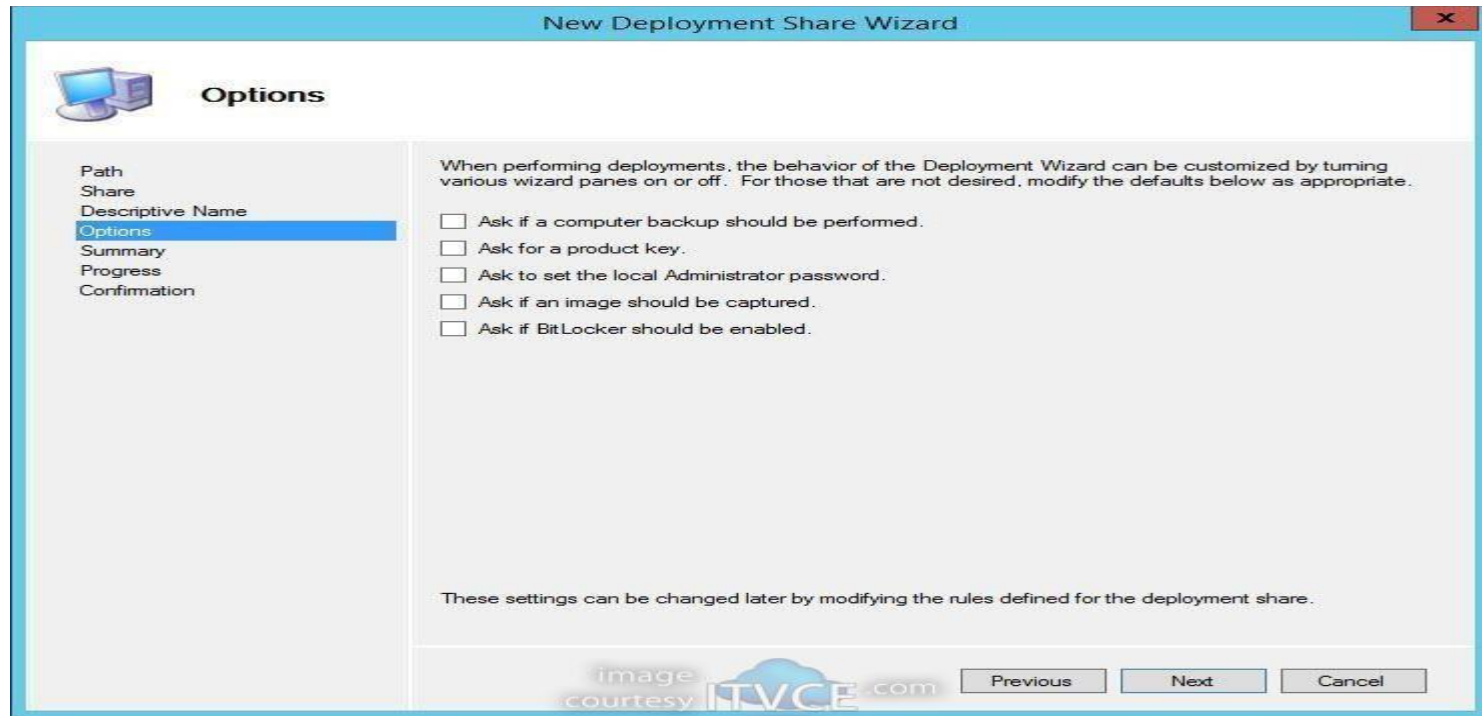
New Deployment Share Wizard

Options

Path
Share
Descriptive Name
Options
Summary
Progress
Confirmation

When performing deployments, the behavior of the Deployment Wizard can be customized by turning various wizard panes on or off. For those that are not desired, modify the defaults below as appropriate.

Ask if a computer backup should be performed.

Ask for a product key.

Ask to set the local Administrator password.

Ask if an image should be captured.

Ask if BitLocker should be enabled.

These settings can be changed later by modifying the rules defined for the deployment share.

image courtesy ITVCE.com

Previous Next Cancel